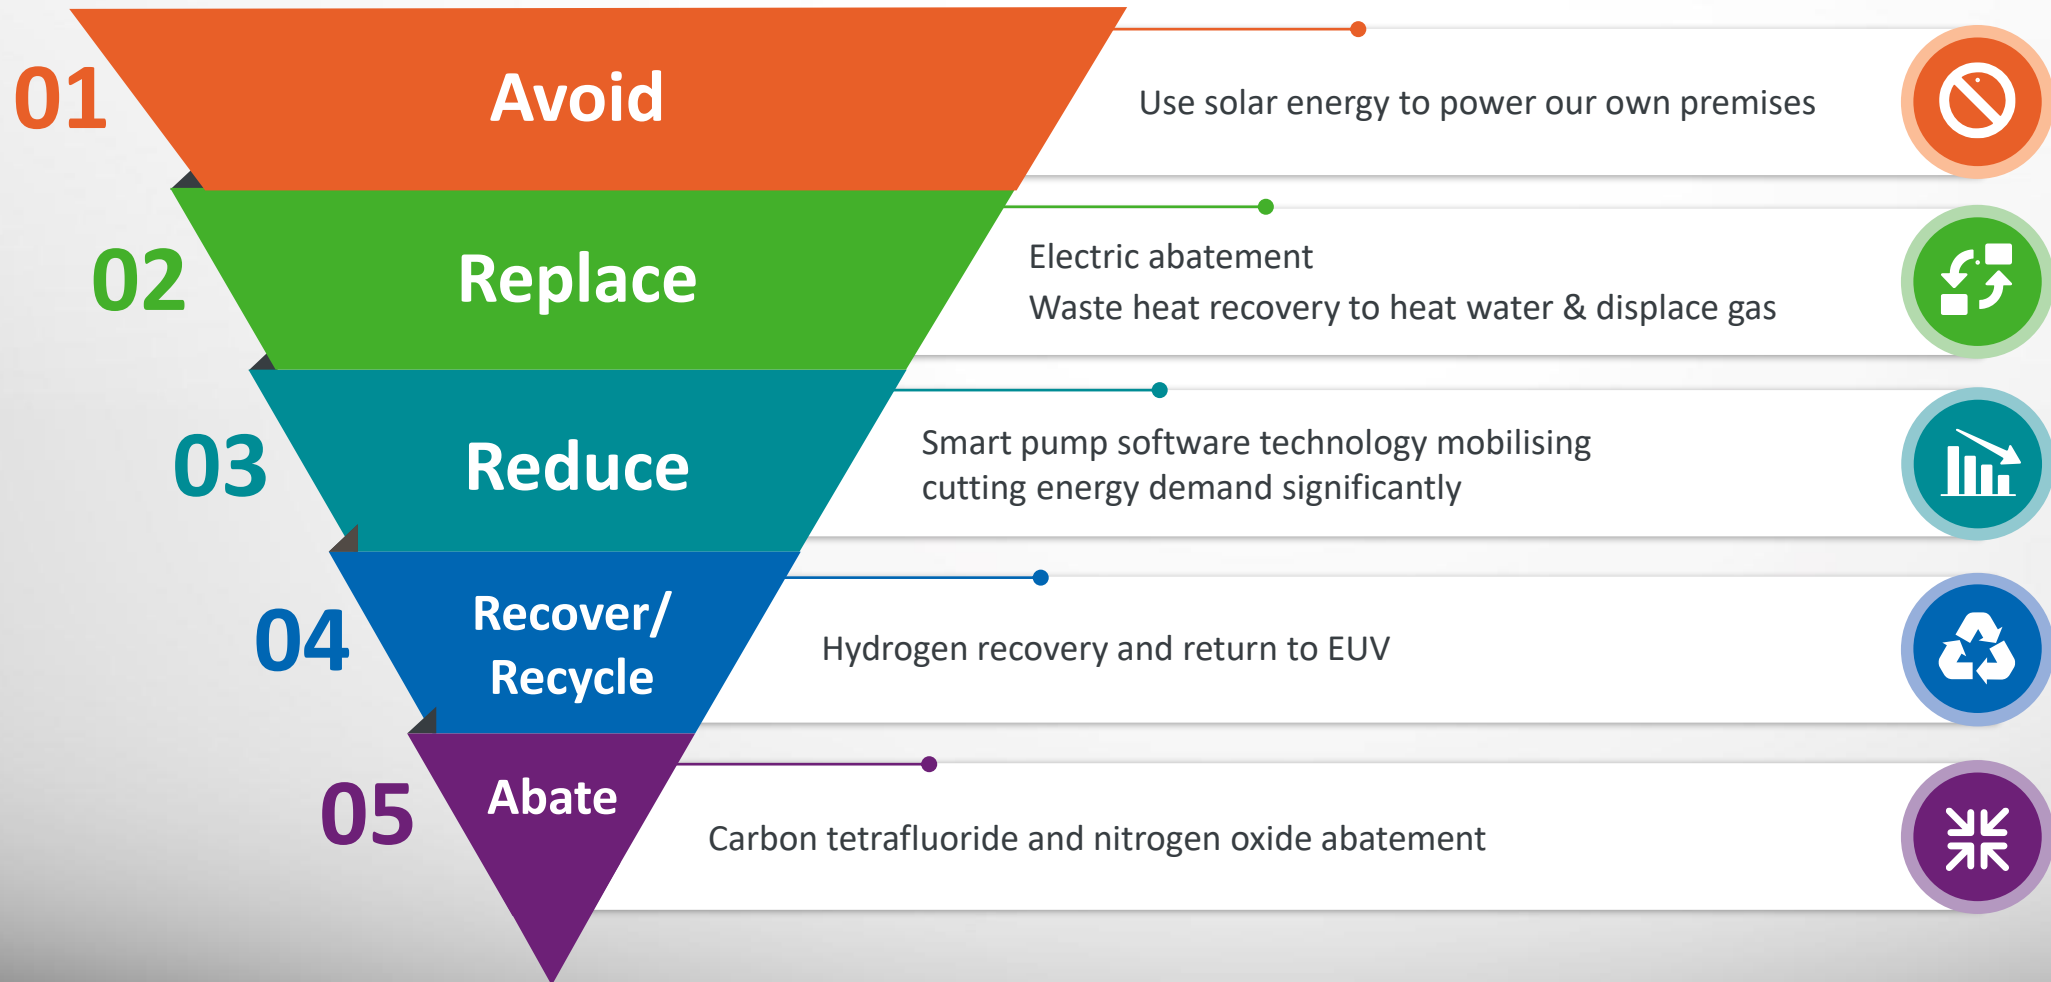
01
Avoid
Use solar energy to power our own premises

02
Replace
Electric abatement
Waste heat recovery to heat water & displace gas

03
Reduce
Smart pump software technology mobilising cutting energy demand significantly

04
Recover/ Recycle
Hydrogen recovery and return to EUV

05
Abate
Carbon tetrafluoride and nitrogen oxide abatement